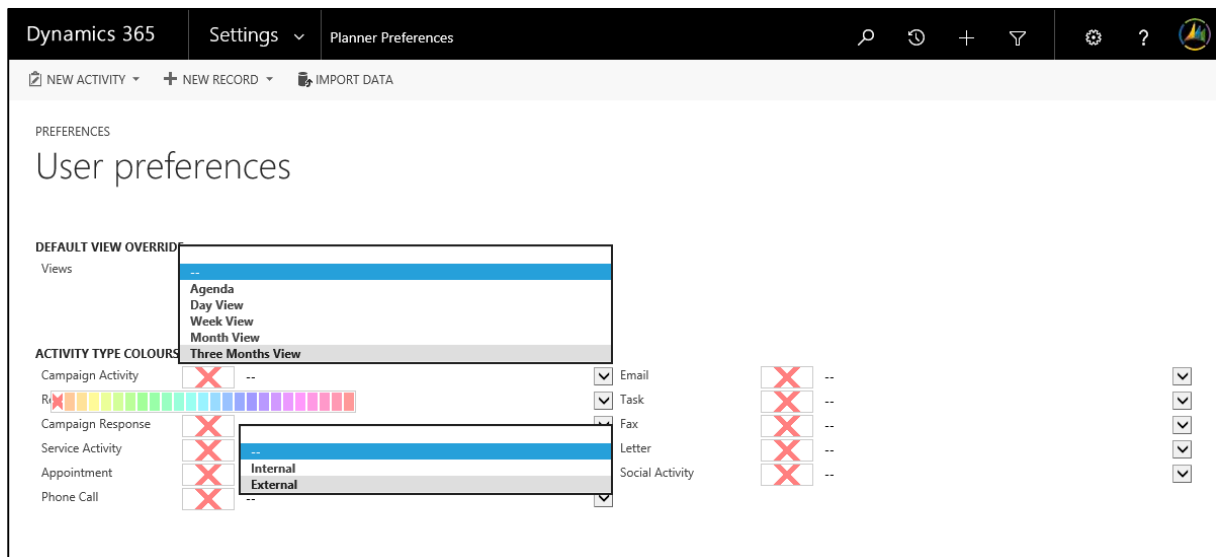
Dynamics 365 | Settings ⌄ | Planner Preferences

NEW ACTIVITY ▾   + NEW RECORD ▾   IMPORT DATA

PREFERENCES

User preferences

DEFAULT VIEW OVERRIDE

Views

--
Agenda
Day View
Week View
Month View
Three Months View

ACTIVITY TYPE COLOURS

Campaign Activity --

Re

Campaign Response

Service Activity

Appointment

Phone Call --

--
Internal
External

Email --

Task --

Fax --

Letter --

Social Activity --